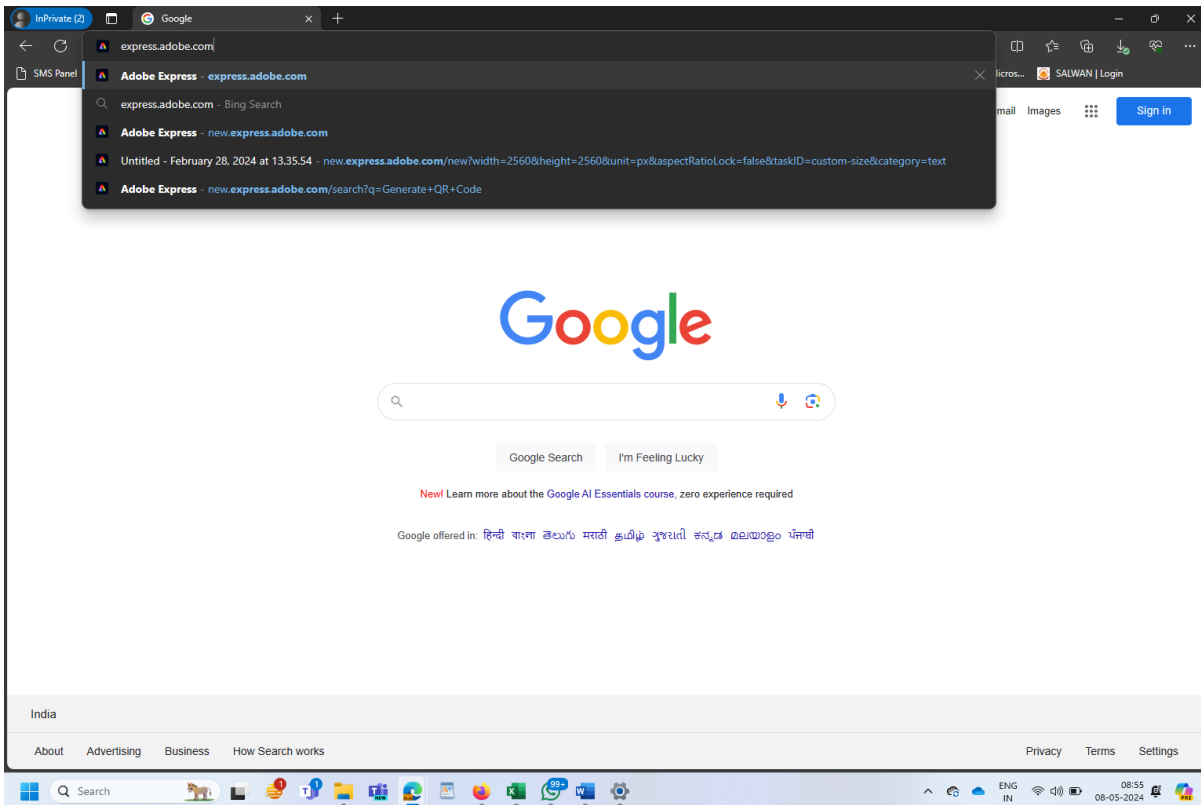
InPrivate (2)
Google
express.adobe.com
SMS Panel
Adobe Express - express.adobe.com
express.adobe.com - Bing Search
Adobe Express - new.express.adobe.com
Untitled - February 28, 2024 at 13.35.54 - new.express.adobe.com/new?width=2560&height=2560&unit=px&aspectRatioLock=false&taskID=custom-size&category=text
Adobe Express - new.express.adobe.com/search?q=Generate+QR+Code
Micros...
SALWAN | Login
mail
Images
Sign in

Google

Google Search
I'm Feeling Lucky

New! Learn more about the Google AI Essentials course, zero experience required

Google offered in: हिन्दी বাংলা తెలుగు मराठी தமிழ் ગુજરાતી ಕನ್ನಡ മലയാളം ਪੰਜਾਬੀ

India
About
Advertising
Business
How Search works
Privacy
Terms
Settings

Search
1
1
99+
ENG
IN
08:55
08-05-2024